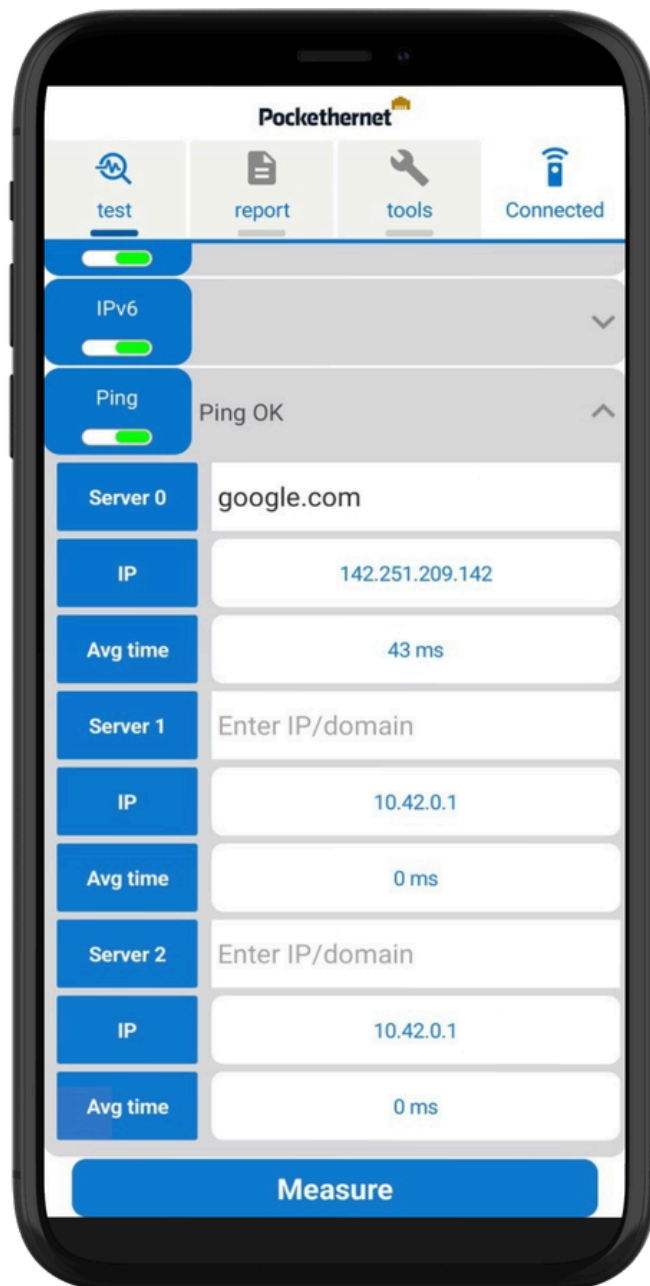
Pockethernet

test

report

tools

Connected

IPv6

Ping

Ping OK

| Server 0 | google.com |
|---|---|
| IP | 142.251.209.142 |
| Avg time | 43 ms |
| Server 1 | Enter IP/domain |
| IP | 10.42.0.1 |
| Avg time | 0 ms |
| Server 2 | Enter IP/domain |
| IP | 10.42.0.1 |
| Avg time | 0 ms |

Measure